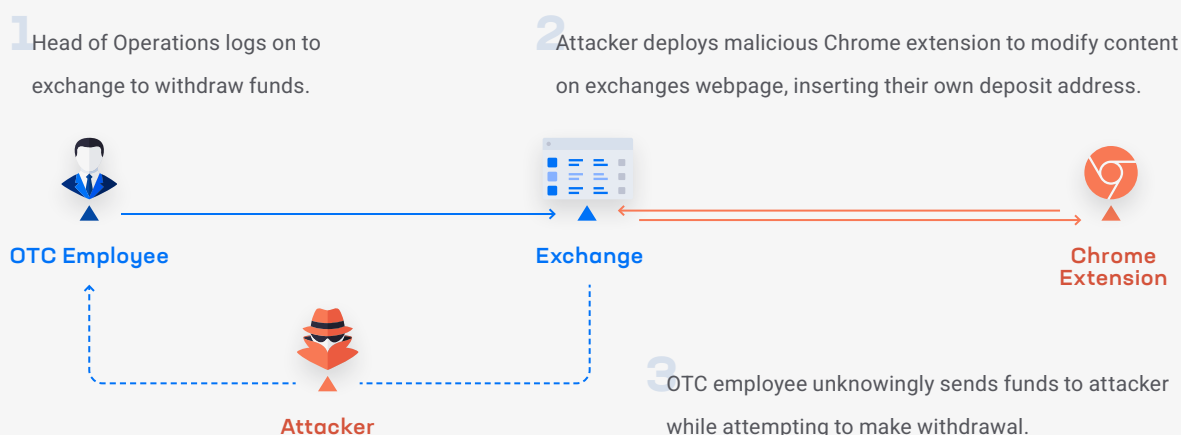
1 Head of Operations logs on to exchange to withdraw funds.

2 Attacker deploys malicious Chrome extension to modify content on exchanges webpage, inserting their own deposit address.

OTC Employee

Exchange

Chrome Extension

Attacker

3 OTC employee unknowingly sends funds to attacker while attempting to make withdrawal.